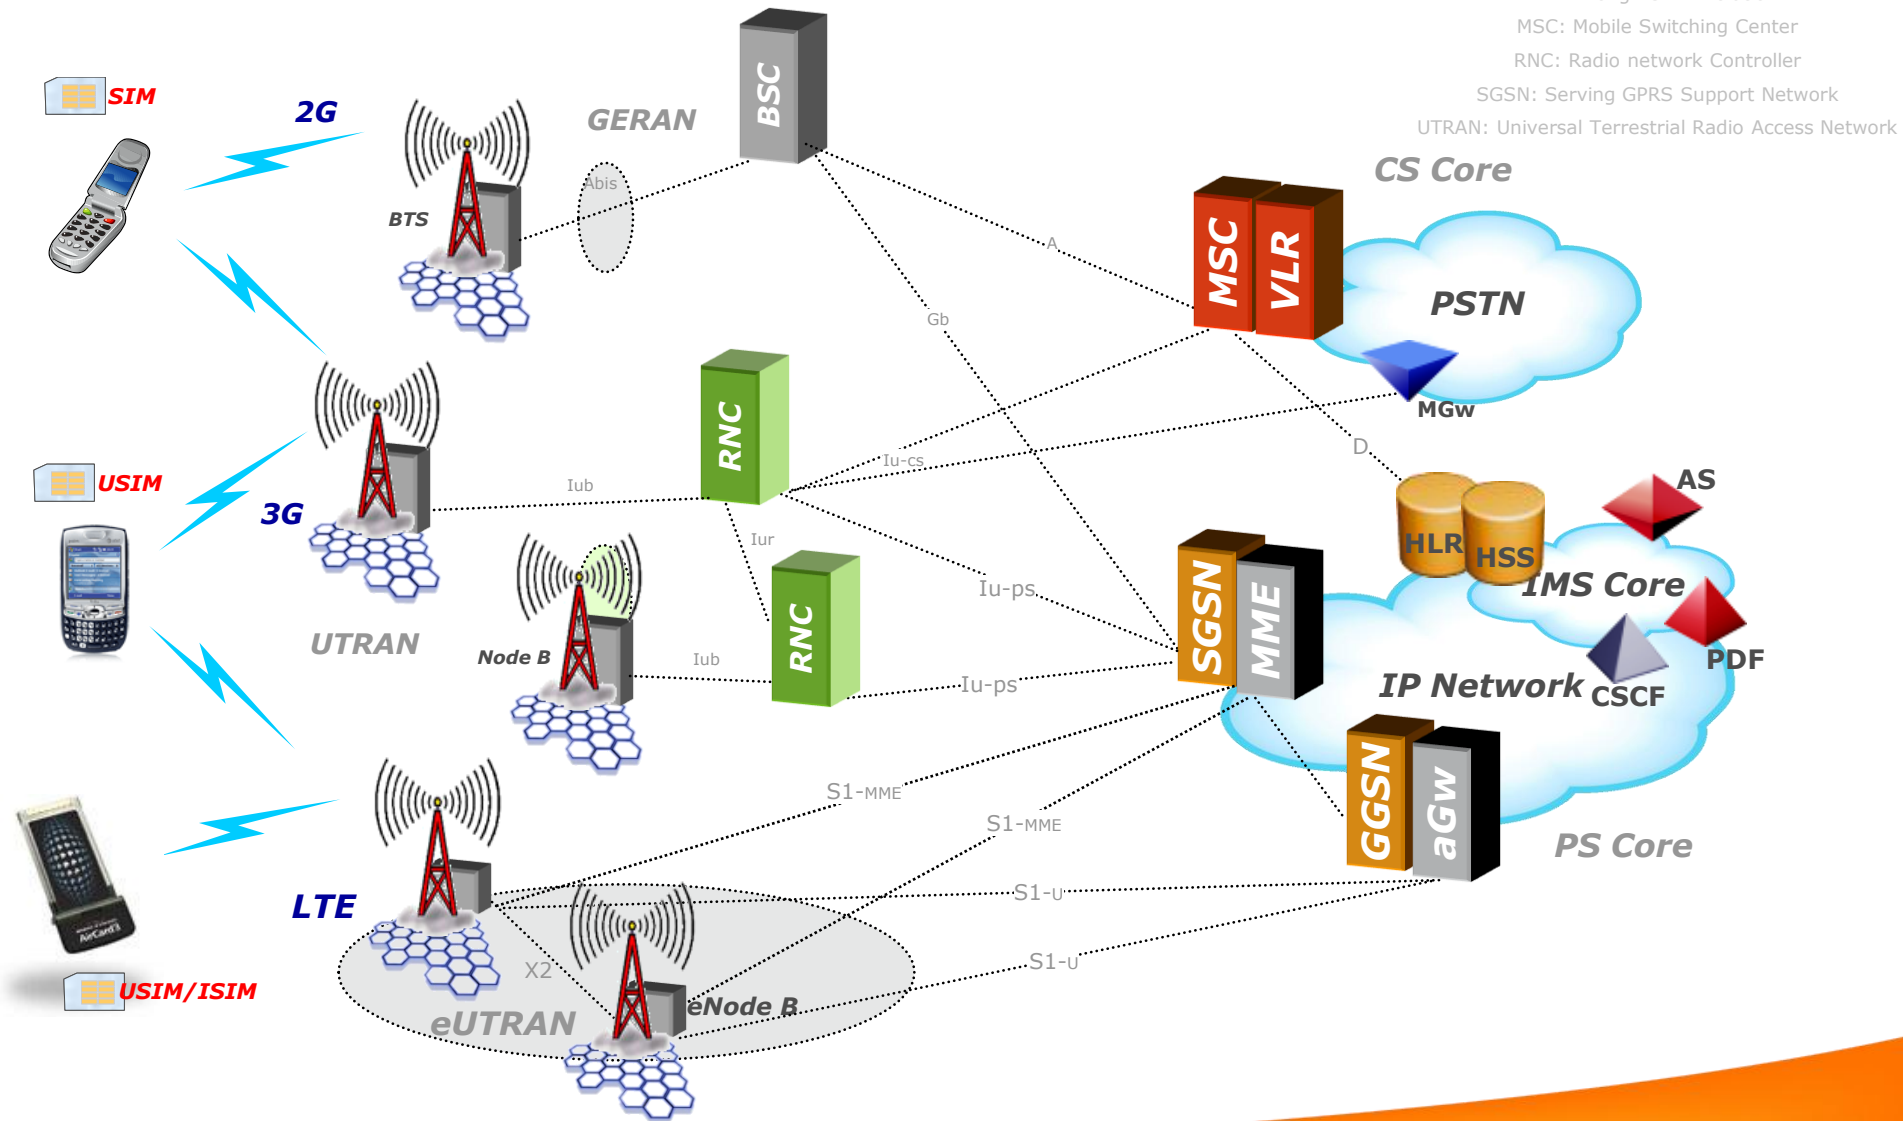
MSC: Mobile Switching Center
RNC: Radio network Controller
SGSN: Serving GPRS Support Network
UTRAN: Universal Terrestrial Radio Access Network

SIM
2G
BTS
GERAN
BSC
Abis
A
Gb
CS Core
MSC
VLR
PSTN
MGw
RNC
Iub
Iu-cs
D
USIM
3G
UTRAN
Node B
Iur
RNC
Iub
Iu-ps
Iu-ps
SGSN
MME
HLR
HSS
AS
IMS Core
PDF
IP Network
CSCF
GGSN
aGw
PS Core
S1-MME
S1-MME
S1-U
S1-U
LTE
X2
eNode B
eUTRAN
USIM/ISIM